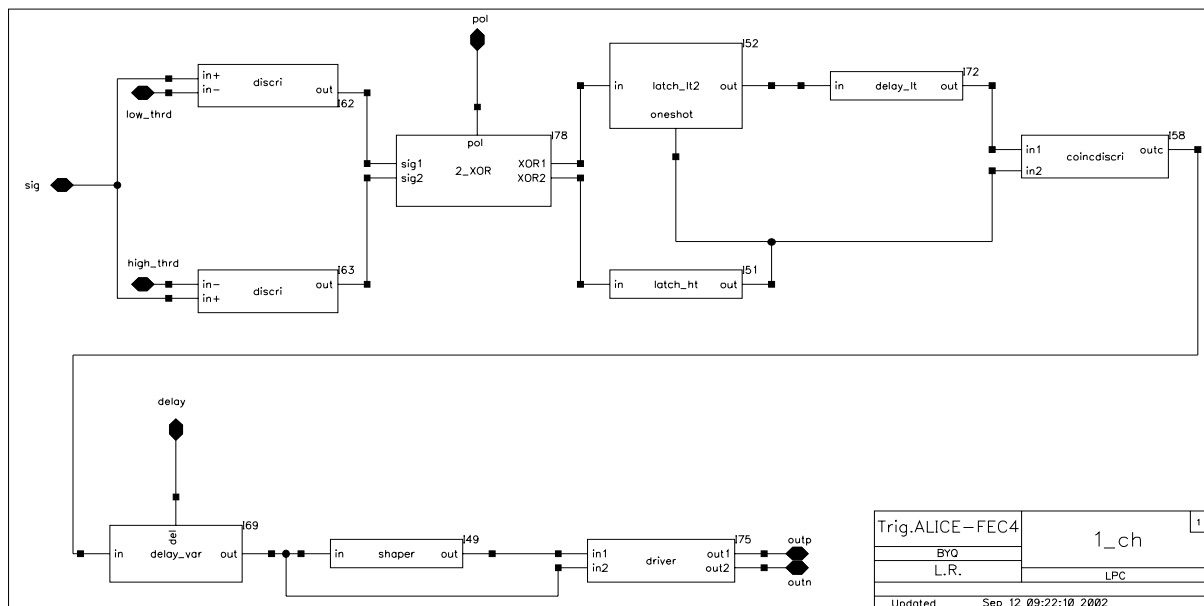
pol

in+
in−
discri
out
I62
low_thrd

sig

high_thrd
in−
in+
discri
out
I63

pol
I78
sig1
sig2
2_XOR
XOR1
XOR2

I52
in
latch_lt2
out
oneshot

in
delay_lt
out
I72

in1
in2
coincdiscri
outc
I58

in
latch_ht
out
I51

delay

del
in
delay_var
out
I69

in
shaper
out
I49

in1
in2
driver
out1
out2
I75
outp
outn

| Trig.ALICE−FEC4 | 1_ch | 1 |
|---|---|---|
| BYQ | | |
| L.R. | LPC | |
| Updated | Sep 12 09:22:10 2002 | |